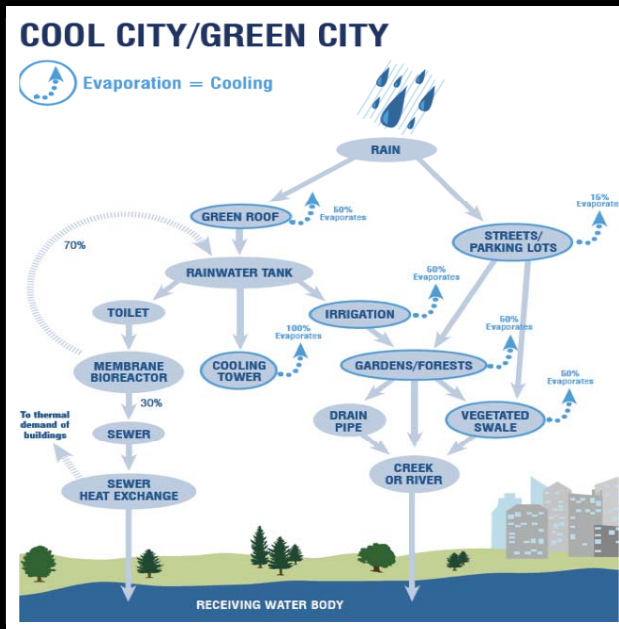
COOL CITY/GREEN CITY

Evaporation = Cooling

RAIN

GREEN ROOF

50% Evaporates

STREETS/ PARKING LOTS

15% Evaporate

70%

RAINWATER TANK

50% Evaporates

TOILET

IRRIGATION

100% Evaporates

50% Evaporates

MEMBRANE BIOREACTOR

COOLING TOWER

GARDENS/FORESTS

30%

50% Evaporates

To thermal demand of buildings

SEWER

DRAIN PIPE

VEGETATED SWALE

SEWER HEAT EXCHANGE

CREEK OR RIVER

RECEIVING WATER BODY